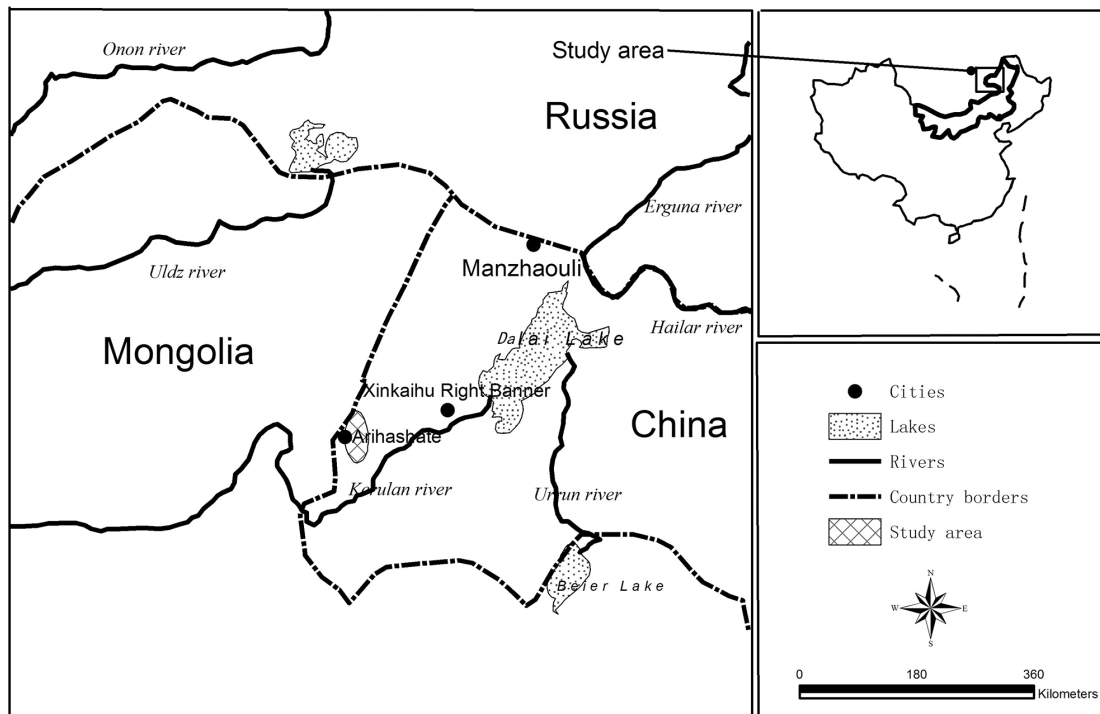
Onon river

Russia

Erguna river

Uldz river

Manzhaouli

Hailar river

Dalai Lake

Mongolia

Xinkaihu Right Banner

Arihashate

China

Kerulan river

Urrun river

Beier Lake

Study area

Cities

Lakes

Rivers

Country borders

Study area

N
W
E
S

0
180
360
Kilometers